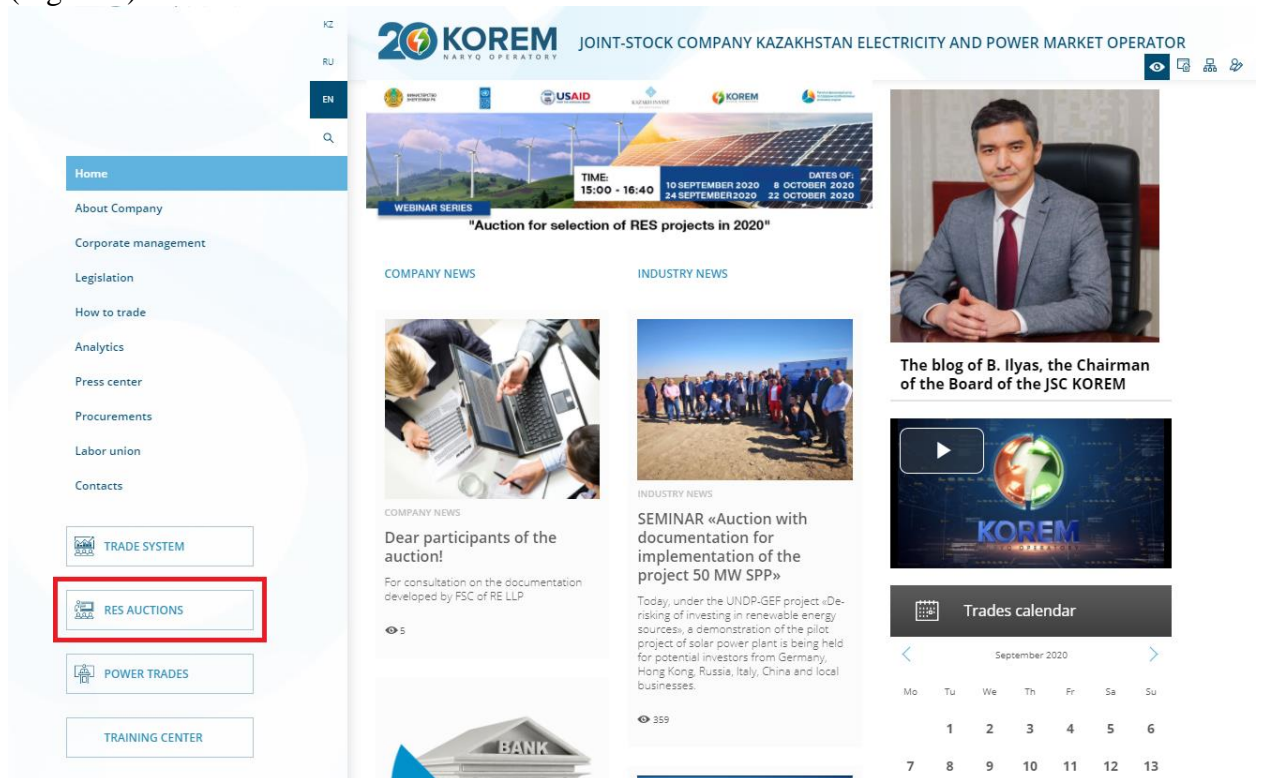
KZ
RU
EN

20 KOREM
NARYQ OPERATORY
JOINT-STOCK COMPANY KAZAKHSTAN ELECTRICITY AND POWER MARKET OPERATOR

USAID
KOREM

TIME: 15:00 - 16:40
DATES OF: 10 SEPTEMBER 2020 8 OCTOBER 2020 24 SEPTEMBER2020 22 OCTOBER 2020
WEBINAR SERIES
"Auction for selection of RES projects in 2020"

Home
About Company
Corporate management
Legislation
How to trade
Analytics
Press center
Procurements
Labor union
Contacts

TRADE SYSTEM
RES AUCTIONS
POWER TRADES
TRAINING CENTER

COMPANY NEWS
INDUSTRY NEWS

COMPANY NEWS
Dear participants of the auction!
For consultation on the documentation developed by FSC of RE LLP
5

BANK

INDUSTRY NEWS
SEMINAR «Auction with documentation for implementation of the project 50 MW SPP»
Today, under the UNDP-GEF project «De-risking of investing in renewable energy sources», a demonstration of the pilot project of solar power plant is being held for potential investors from Germany, Hong Kong, Russia, Italy, China and local businesses.
359

The blog of B. Ilyas, the Chairman of the Board of the JSC KOREM

KOREM

Trades calendar
September 2020
| Mo | Tu | We | Th | Fr | Sa | Su |
|---|---|---|---|---|---|---|
| | 1 | 2 | 3 | 4 | 5 | 6 |
| 7 | 8 | 9 | 10 | 11 | 12 | 13 |